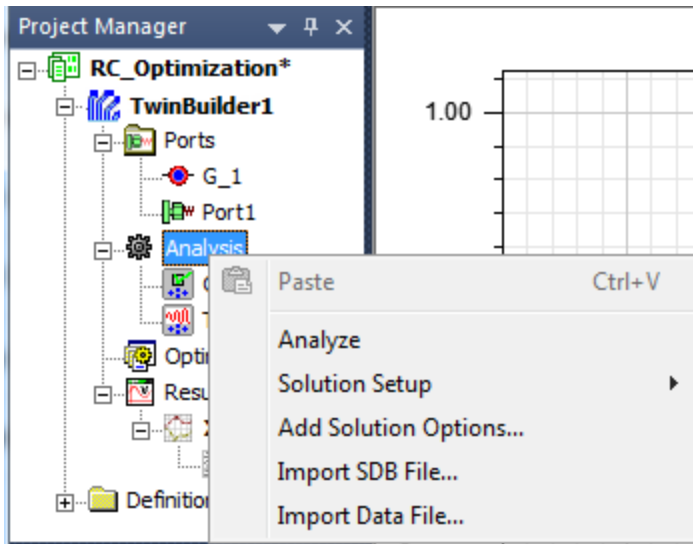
Project Manager

RC_Optimization*

TwinBuilder1

Ports

G_1

Port1

Analysis

Opti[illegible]

Resu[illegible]

Definition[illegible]

1.00

Paste Ctrl+V

Analyze

Solution Setup

Add Solution Options...

Import SDB File...

Import Data File...